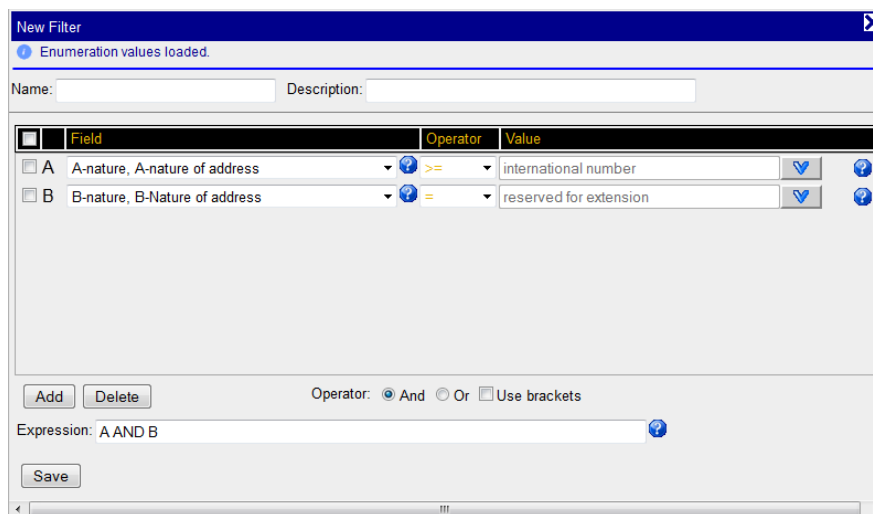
New Filter

Enumeration values loaded.

Name: Description:

| | Field | Operator | Value |
|---|---|---|---|
| A | A-nature, A-nature of address | >= | international number |
| B | B-nature, B-Nature of address | = | reserved for extension |

Add Delete

Operator: And Or Use brackets

Expression: A AND B

Save